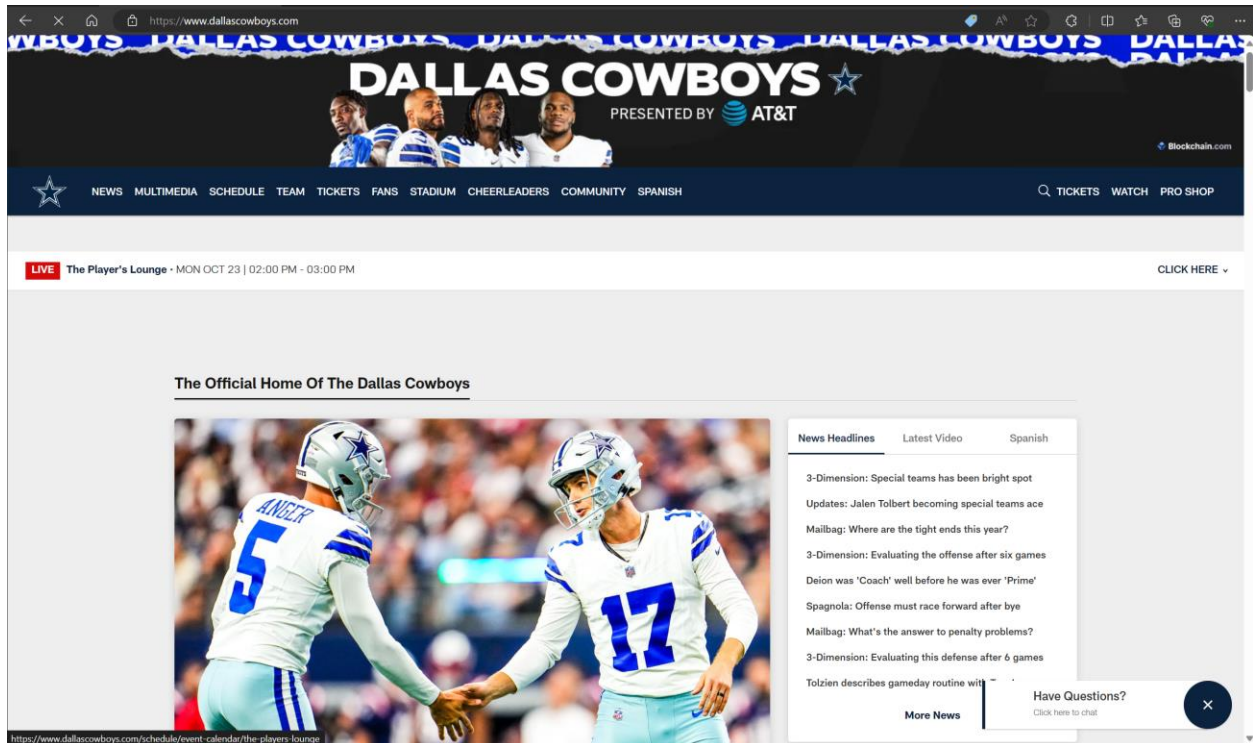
https://www.dallascowboys.com

WBOYS DALLAS COWBOYS DALLAS COWBOYS DALLAS COWBOYS DALLAS

DALLAS COWBOYS

PRESENTED BY AT&T

Blockchain.com

NEWS MULTIMEDIA SCHEDULE TEAM TICKETS FANS STADIUM CHEERLEADERS COMMUNITY SPANISH

TICKETS WATCH PRO SHOP

LIVE The Player's Lounge • MON OCT 23 | 02:00 PM - 03:00 PM

CLICK HERE

The Official Home Of The Dallas Cowboys

ANGER 5

17

News Headlines Latest Video Spanish

3-Dimension: Special teams has been bright spot

Updates: Jalen Tolbert becoming special teams ace

Mailbag: Where are the tight ends this year?

3-Dimension: Evaluating the offense after six games

Deion was 'Coach' well before he was ever 'Prime'

Spagnola: Offense must race forward after bye

Mailbag: What's the answer to penalty problems?

3-Dimension: Evaluating this defense after 6 games

Tolzien describes gameday routine with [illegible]

More News

Have Questions?

Click here to chat

https://www.dallascowboys.com/schedule/event-calendar/the-players-lounge